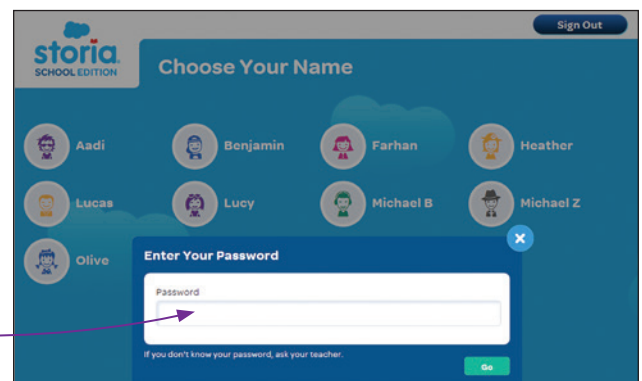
storia
SCHOOL EDITION

Sign Out

Choose Your Name

Aadi
Benjamin
Farhan
Heather
Lucas
Lucy
Michael B
Michael Z
Olive

Enter Your Password

Password

If you don't know your password, ask your teacher.

Go